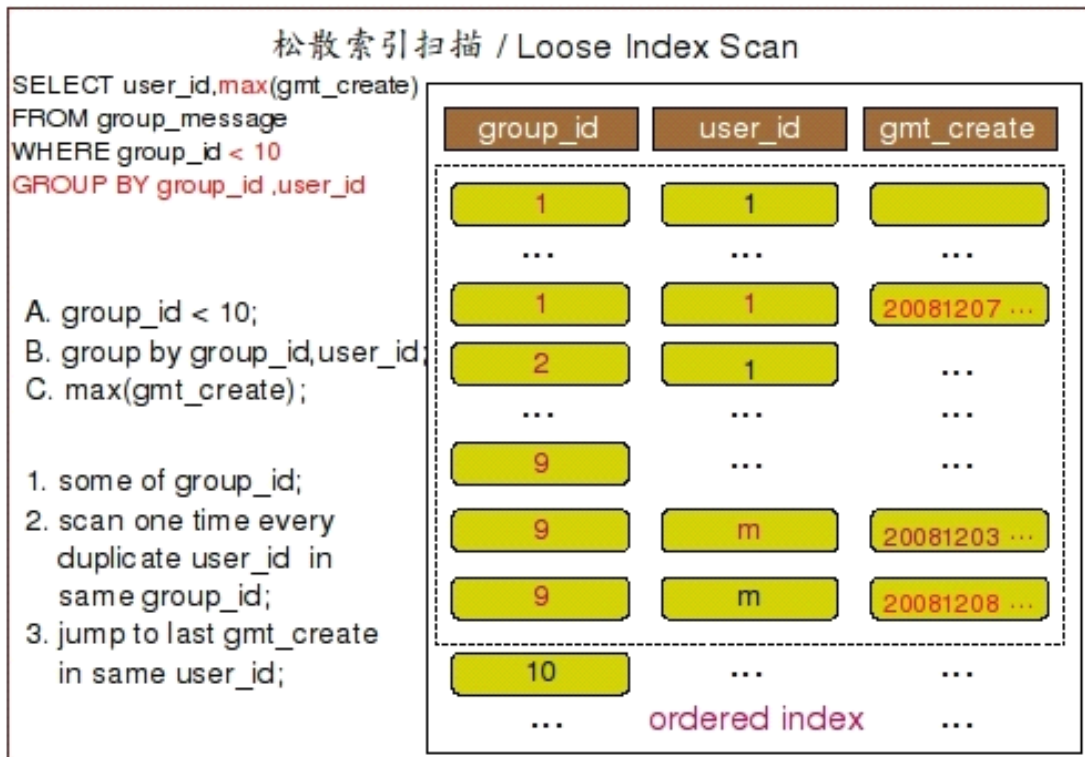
松散索引扫描 / Loose Index Scan

SELECT user_id,max(gmt_create)
FROM group_message
WHERE group_id < 10
GROUP BY group_id ,user_id

A. group_id < 10;
B. group by group_id,user_id;
C. max(gmt_create);

1. some of group_id;
2. scan one time every duplicate user_id in same group_id;
3. jump to last gmt_create in same user_id;

| group_id | user_id | gmt_create |
|---|---|---|
| 1 | 1 | |
| ... | ... | ... |
| 1 | 1 | 20081207 ... |
| 2 | 1 | ... |
| ... | ... | ... |
| 9 | ... | ... |
| 9 | m | 20081203 ... |
| 9 | m | 20081208 ... |
| 10 | ... | ... |
| ... | ordered index | ... |